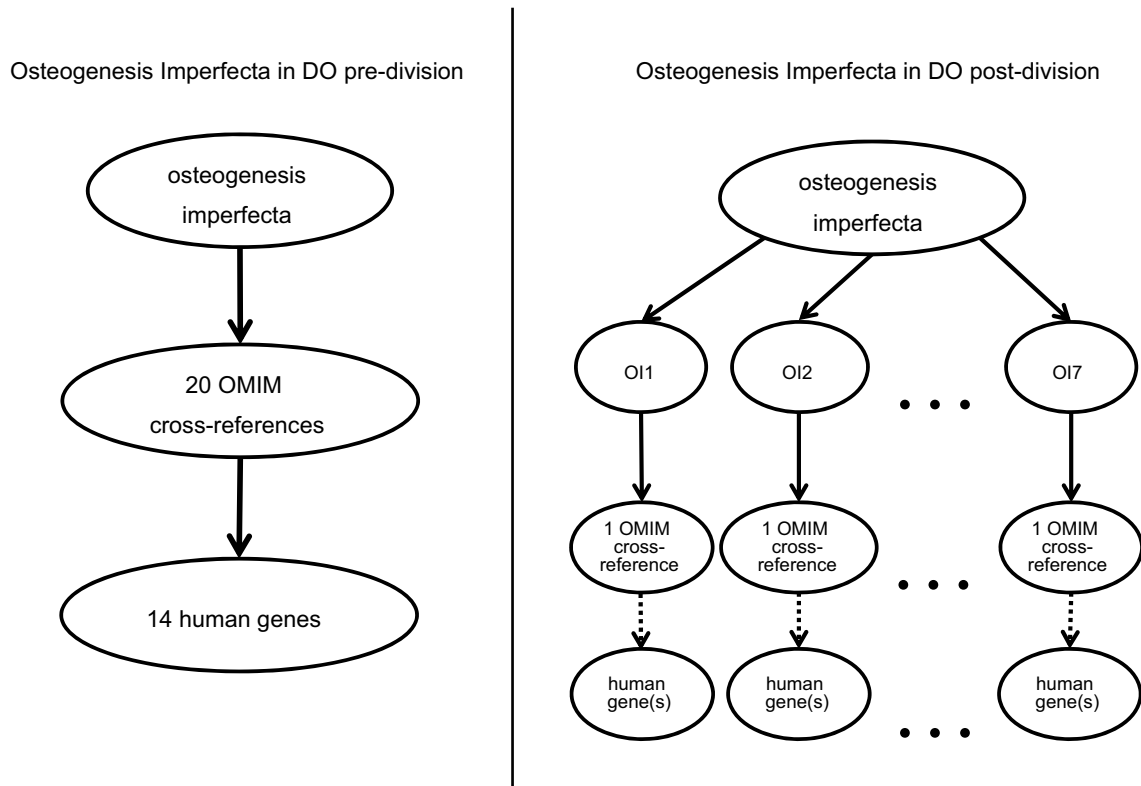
Osteogenesis Imperfecta in DO pre-division

osteogenesis imperfecta

20 OMIM cross-references

14 human genes

Osteogenesis Imperfecta in DO post-division

osteogenesis imperfecta

OI1

OI2

• • •

OI7

1 OMIM cross-reference

1 OMIM cross-reference

• • •

1 OMIM cross-reference

human gene(s)

human gene(s)

• • •

human gene(s)